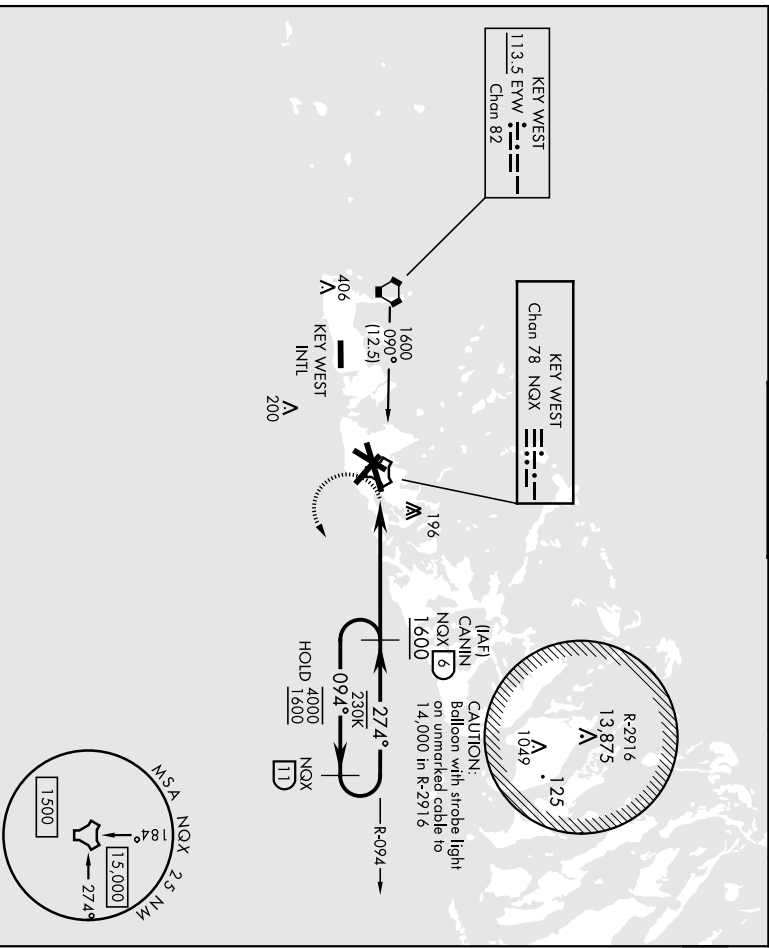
KEY WEST
113.5 EYW
Chan 82

KEY WEST
Chan 78 NQX

1600
090°
(12.5)

406

KEY WEST
INTL

200

196

(IAF)
CANIN
NQX 6
1600

HOLD 4000
1600

230K
274°
094°

NQX 11

R-094

CAUTION:
Balloon with strobe light
on unmarked cable to
14,000 in R-2916

R-2916
13,875

1049

125

MSA NQX 25 NM
184°
274°
15,000
1500